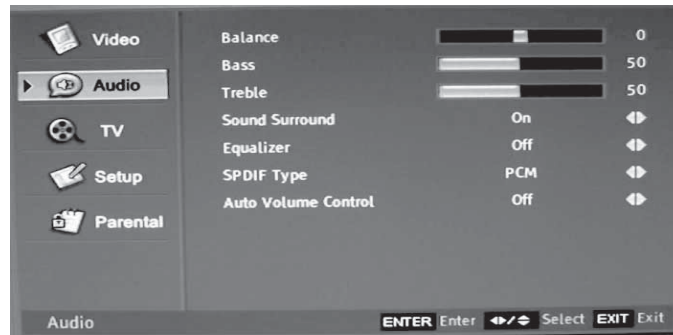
Video
Audio
TV
Setup
Parental

| | | |
|---|---|---|
| Balance | | 0 |
| Bass | | 50 |
| Treble | | 50 |
| Sound Surround | On | |
| Equalizer | Off | |
| SPDIF Type | PCM | |
| Auto Volume Control | Off | |

Audio
ENTER Enter Select EXIT Exit